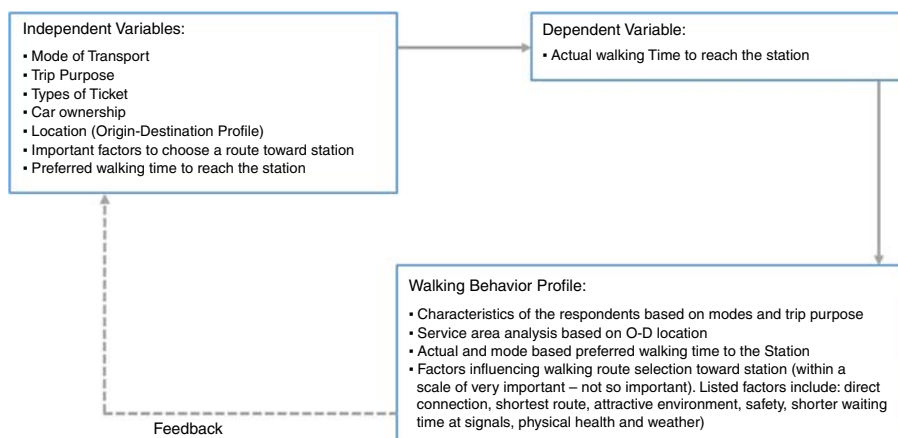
Independent Variables:

- Mode of Transport
- Trip Purpose
- Types of Ticket
- Car ownership
- Location (Origin-Destination Profile)
- Important factors to choose a route toward station
- Preferred walking time to reach the station

Dependent Variable:

- Actual walking Time to reach the station

Walking Behavior Profile:

- Characteristics of the respondents based on modes and trip purpose
- Service area analysis based on O-D location
- Actual and mode based preferred walking time to the Station
- Factors influencing walking route selection toward station (within a scale of very important – not so important). Listed factors include: direct connection, shortest route, attractive environment, safety, shorter waiting time at signals, physical health and weather)

Feedback